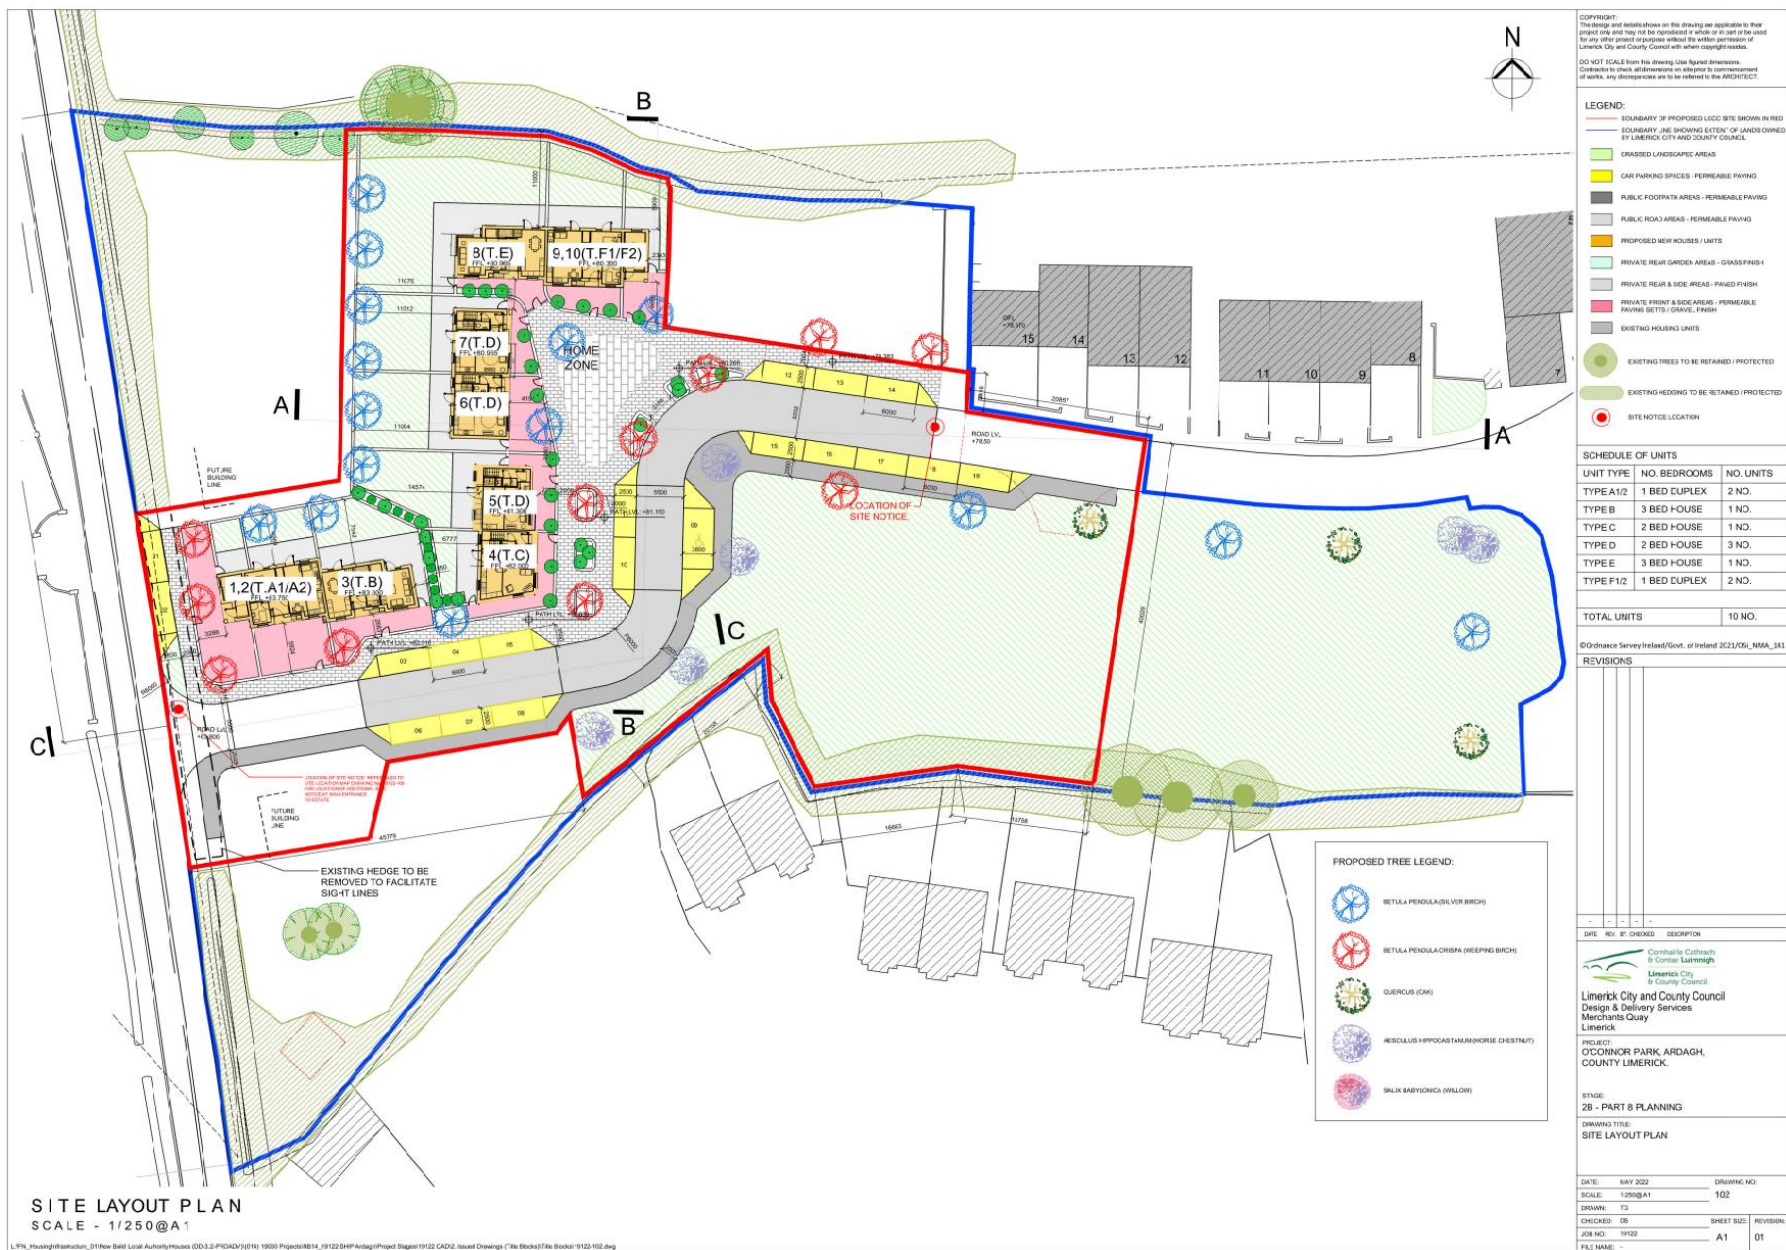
COPYRIGHT:
The design and details shown on this drawing are applicable to their project only and may not be reproduced in whole or in part or be used for any other project or purpose without the written permission of Limerick City and County Council with whom copyright resides.

DO NOT SCALE from this drawing. Use figured dimensions. Contractor to check all dimensions on site prior to commencement of works. any discrepancies are to be referred to the ARCHITECT.

N

LEGEND:
BOUNDARY OF PROPOSED LCCC SITE SHOWN IN RED
BOUNDARY LINE SHOWING EXTENT OF LANDS OWNED BY LIMERICK CITY AND COUNTY COUNCIL
GRASSED LANDSCAPED AREAS
CAR PARKING SPACES - PERMEABLE PAVING
PUBLIC FOOTPATH AREAS - PERMEABLE PAVING
PUBLIC ROAD AREAS - PERMEABLE PAVING
PROPOSED NEW HOUSES / UNITS
PRIVATE REAR GARDEN AREAS - GRASS FINISH
PRIVATE REAR & SIDE AREAS - PAVED FINISH
PRIVATE FRONT & SIDE AREAS - PERMEABLE PAVING SETTS / GRAVEL FINISH
EXISTING HOUSING UNITS
EXISTING TREES TO BE RETAINED / PROTECTED
EXISTING HEDGING TO BE RETAINED / PROTECTED
SITE NOTICE LOCATION

SCHEDULE OF UNITS
| UNIT TYPE | NO. BEDROOMS | NO. UNITS |
|---|---|---|
| TYPE A1/2 | 1 BED DUPLEX | 2 NO. |
| TYPE B | 3 BED HOUSE | 1 NO. |
| TYPE C | 2 BED HOUSE | 1 NO. |
| TYPE D | 2 BED HOUSE | 3 NO. |
| TYPE E | 3 BED HOUSE | 1 NO. |
| TYPE F1/2 | 1 BED DUPLEX | 2 NO. |
| TOTAL UNITS | | 10 NO. |

©Ordnance Survey Ireland/Govt. of Ireland 2C21/OSi_NMA_141

REVISIONS
DATE REV. BY CHECKED DESCRIPTION

Comhairle Cathrach & Contae Luimnigh
Limerick City & County Council
Limerick City and County Council
Design & Delivery Services
Merchants Quay
Limerick

PROJECT:
O'CONNOR PARK, ARDAGH, COUNTY LIMERICK.

STAGE:
2B - PART 8 PLANNING

DRAWING TITLE:
SITE LAYOUT PLAN

DATE: MAY 2022
SCALE: 1:250@A1
DRAWN: TS
CHECKED: DS
JOB NO: 19122
FILE NAME: -
DRAWING NO: 102
SHEET SIZE: A1
REVISION: 01

B
A
C
B
C
A

8(T.E)
9,10(T.F1/F2)
7(T.D)
6(T.D)
5(T.D)
4(T.C)
1,2(T.A1/A2)
3(T.B)
HOME ZONE
FUTURE BUILDING LINE
LOCATION OF SITE NOTICE.
ROAD LVL +78.50
15 14 13 12 11 10 9 8 7
EXISTING HEDGE TO BE REMOVED TO FACILITATE SIGHT LINES

PROPOSED TREE LEGEND:
BETULA PENDULA (SILVER BIRCH)
BETULA PENDULA CRISPA (WEEPING BIRCH)
QUERCUS (OAK)
AESCULUS HIPPOCASTANUM (HORSE CHESTNUT)
SALIX BABYLONICA (WILLOW)

SITE LAYOUT PLAN
SCALE - 1/250@A1